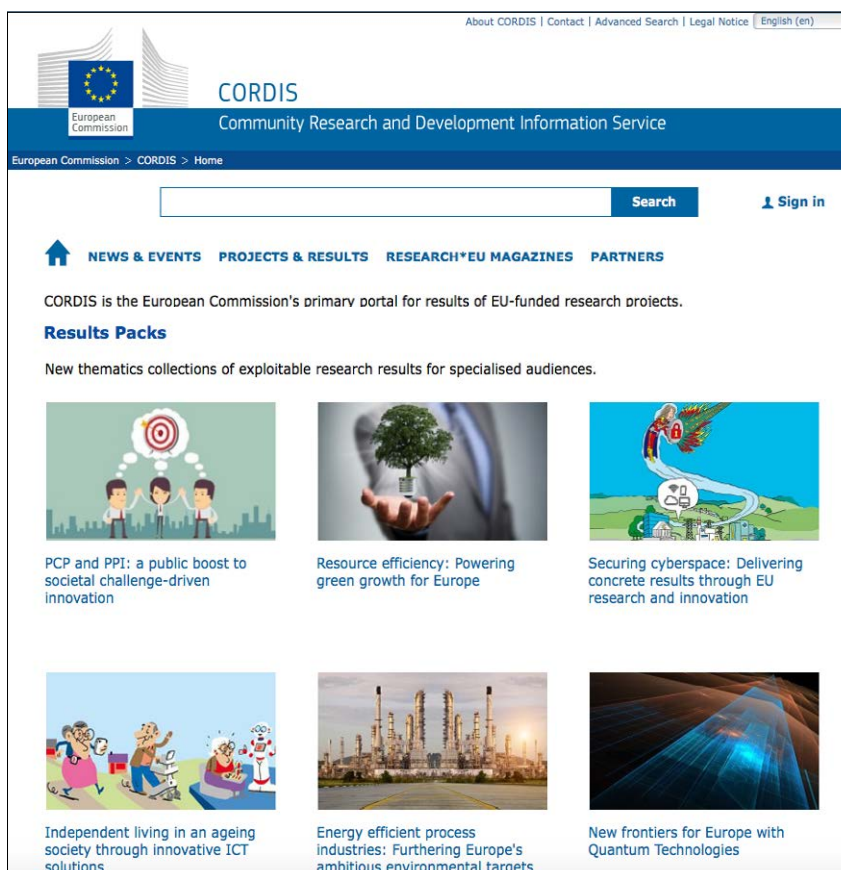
About CORDIS | Contact | Advanced Search | Legal Notice | English (en)

European Commission

CORDIS

Community Research and Development Information Service

European Commission > CORDIS > Home

Search

Sign in

NEWS & EVENTS PROJECTS & RESULTS RESEARCH*EU MAGAZINES PARTNERS

CORDIS is the European Commission's primary portal for results of EU-funded research projects.

Results Packs

New thematics collections of exploitable research results for specialised audiences.

PCP and PPI: a public boost to societal challenge-driven innovation

Resource efficiency: Powering green growth for Europe

Securing cyberspace: Delivering concrete results through EU research and innovation

Independent living in an ageing society through innovative ICT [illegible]

Energy efficient process industries: Furthering Europe's ambitious environmental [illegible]

New frontiers for Europe with Quantum Technologies